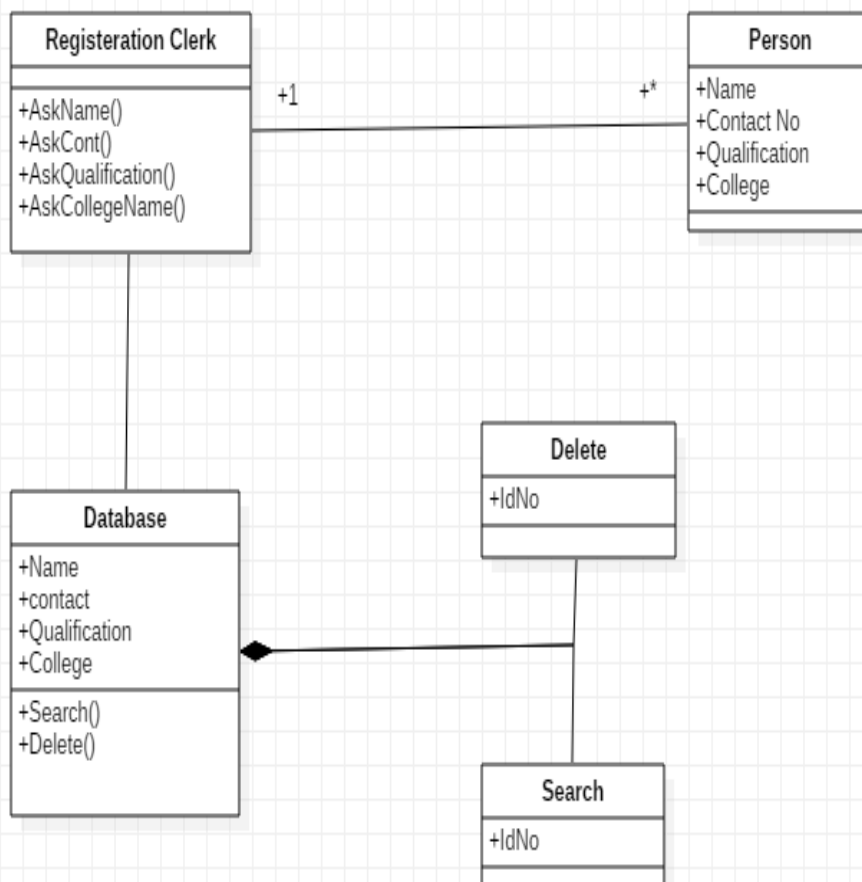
Registeration Clerk

+AskName()
+AskCont()
+AskQualification()
+AskCollegeName()

+1

+*

Person

+Name
+Contact No
+Qualification
+College

Delete

+IdNo

Database

+Name
+contact
+Qualification
+College

+Search()
+Delete()

Search

+IdNo